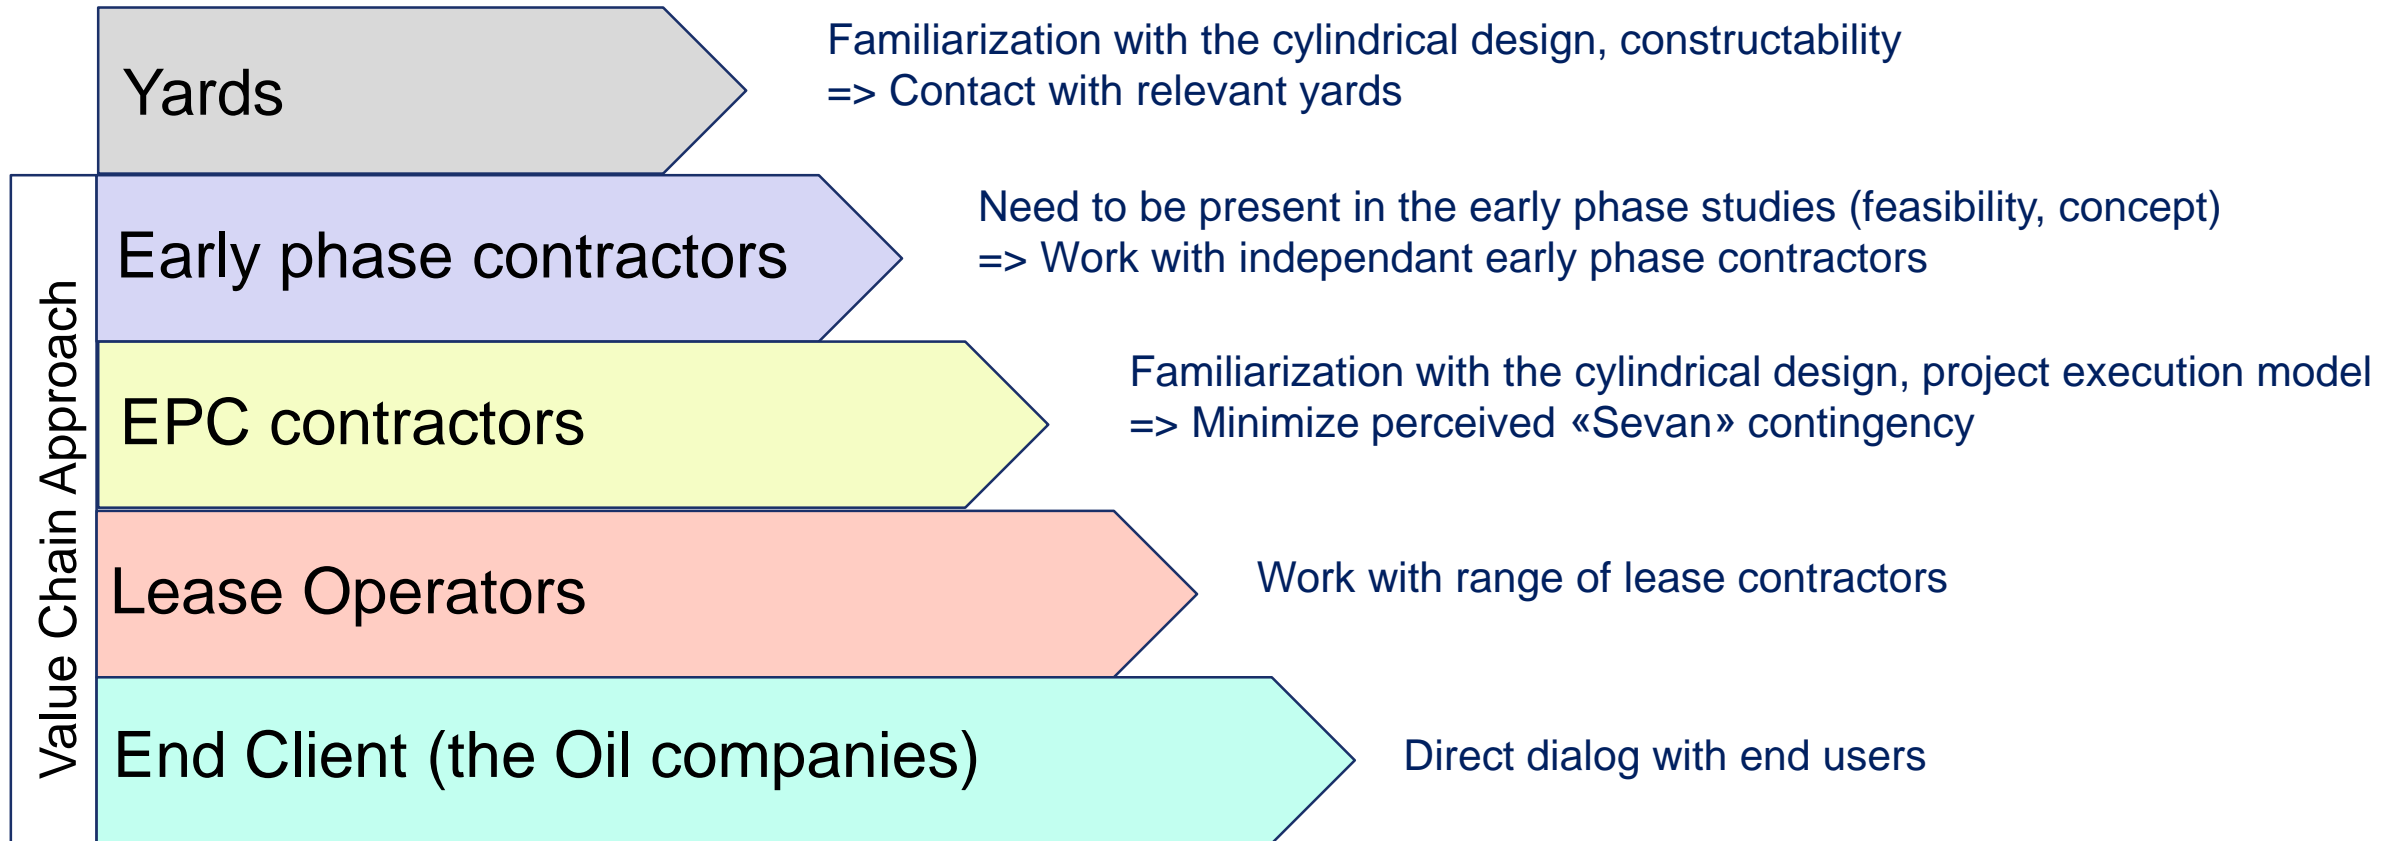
Value Chain Approach

Yards

Familiarization with the cylindrical design, constructability
=> Contact with relevant yards

Early phase contractors

Need to be present in the early phase studies (feasibility, concept)
=> Work with independant early phase contractors

EPC contractors

Familiarization with the cylindrical design, project execution model
=> Minimize perceived «Sevan» contingency

Lease Operators

Work with range of lease contractors

End Client (the Oil companies)

Direct dialog with end users